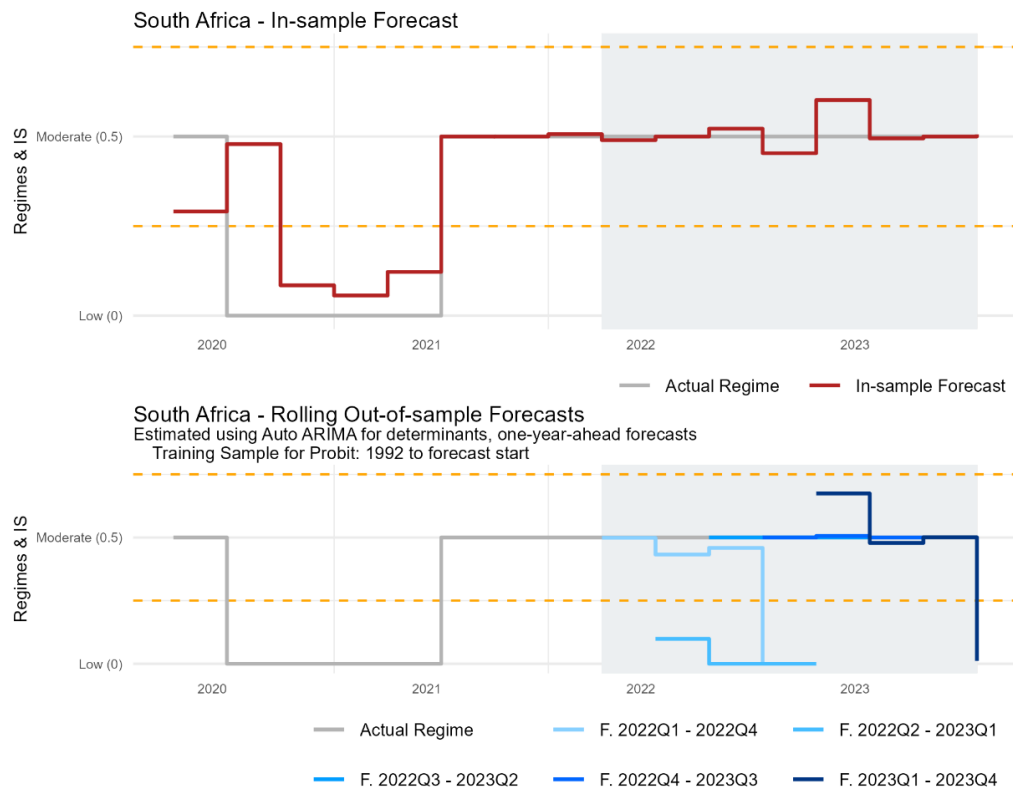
South Africa - In-sample Forecast

Regimes & IS

Moderate (0.5)

Low (0)

2020

2021

2022

2023

Actual Regime

In-sample Forecast

South Africa - Rolling Out-of-sample Forecasts

Estimated using Auto ARIMA for determinants, one-year-ahead forecasts

Training Sample for Probit: 1992 to forecast start

Regimes & IS

Moderate (0.5)

Low (0)

2020

2021

2022

2023

Actual Regime

F. 2022Q1 - 2022Q4

F. 2022Q2 - 2023Q1

F. 2022Q3 - 2023Q2

F. 2022Q4 - 2023Q3

F. 2023Q1 - 2023Q4